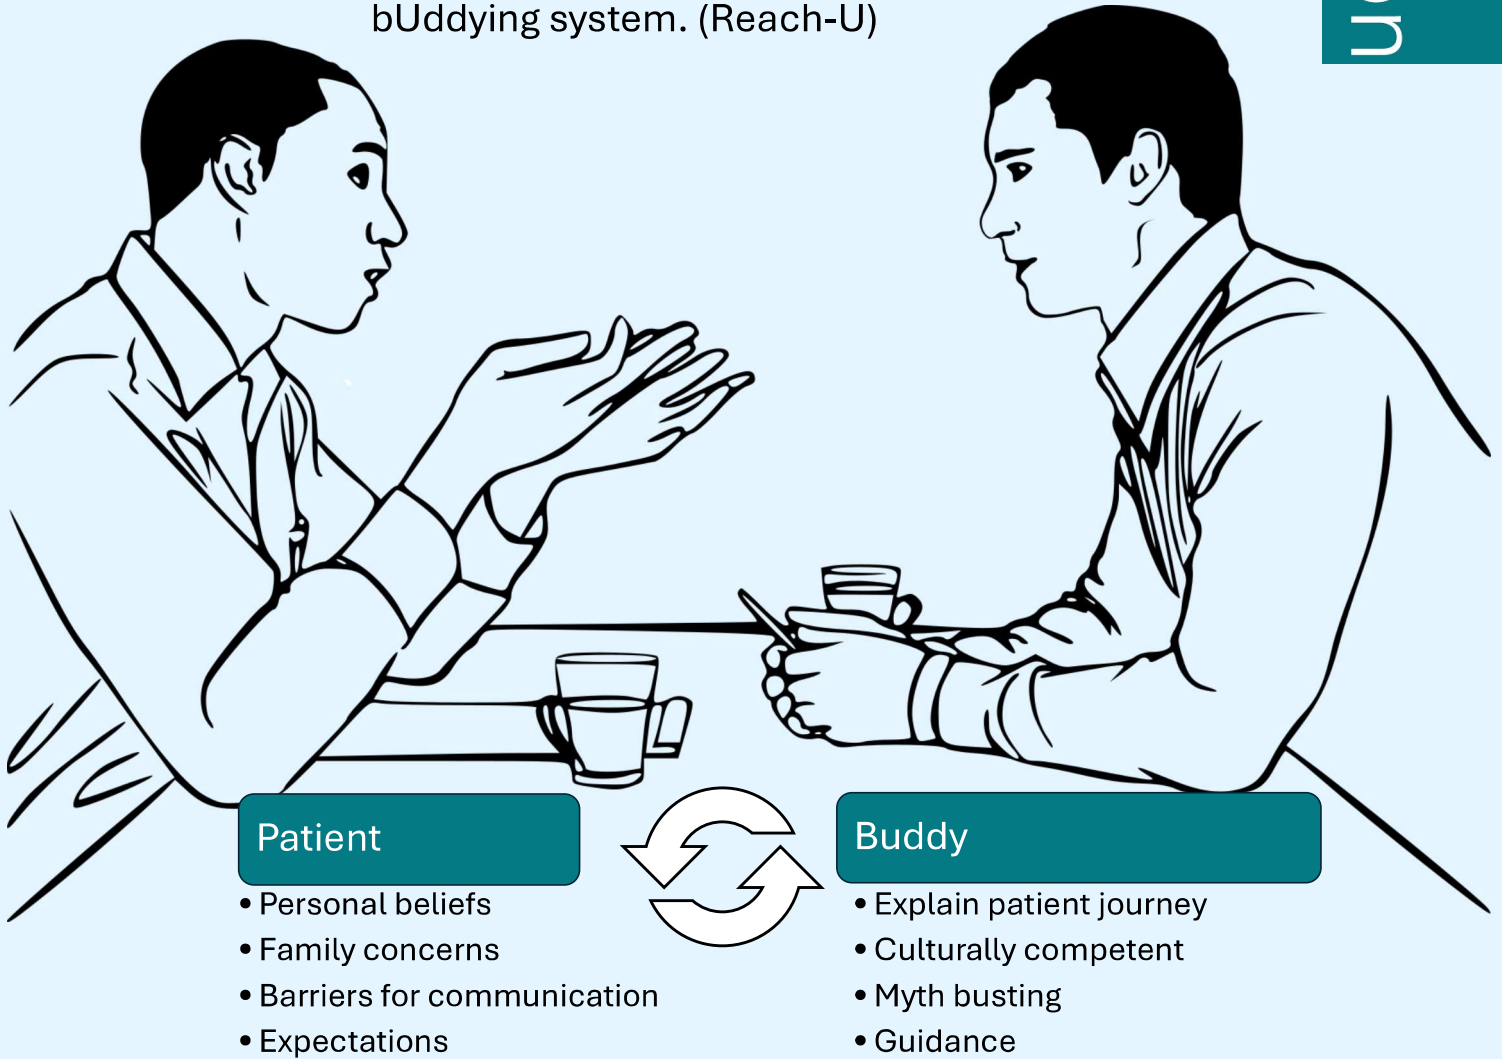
bUddying system. (Reach-U)

Patient

• Personal beliefs
• Family concerns
• Barriers for communication
• Expectations

Buddy

• Explain patient journey
• Culturally competent
• Myth busting
• Guidance